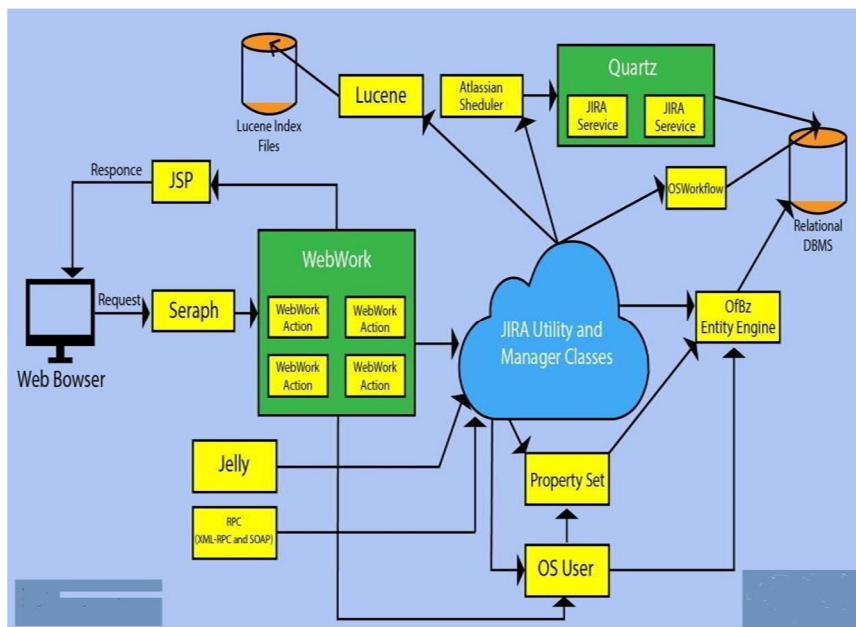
Lucene Index Files

Lucene

Atlassian Sheduler

Quartz

JIRA Serevice

JIRA Serevice

Responce

JSP

OSWorkflow

Relational DBMS

WebWork

Request

Seraph

WebWork Action

WebWork Action

WebWork Action

WebWork Action

JIRA Utility and Manager Classes

OfBz Entity Engine

Web Bowser

Jelly

Property Set

RPC (XML-RPC and SOAP)

OS User